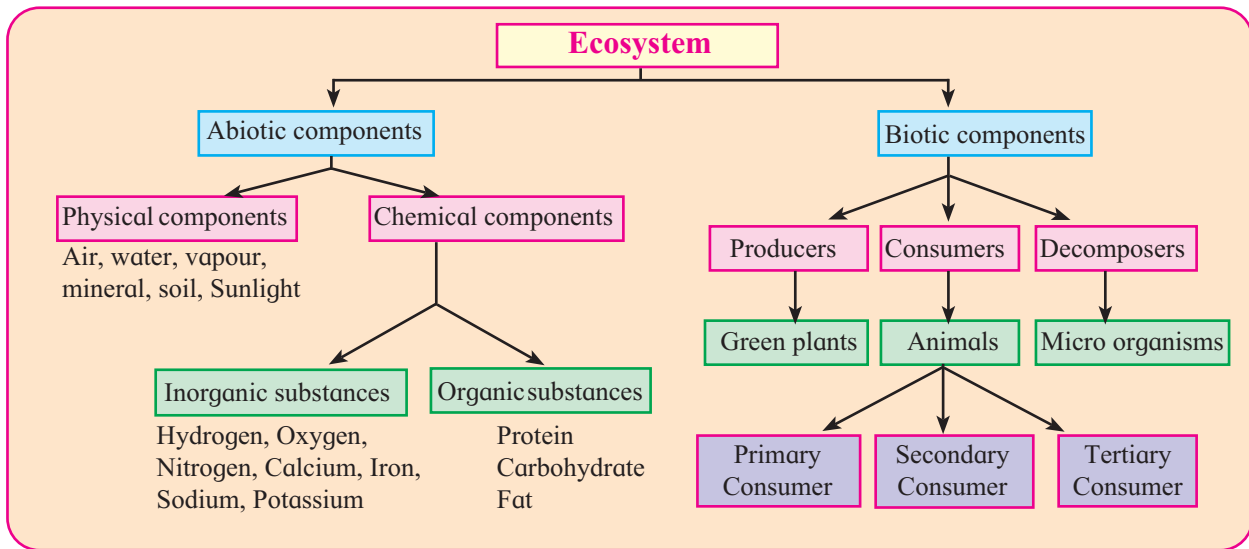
Ecosystem

Abiotic components

Physical components
Air, water, vapour, mineral, soil, Sunlight

Chemical components

Inorganic substances
Hydrogen, Oxygen, Nitrogen, Calcium, Iron, Sodium, Potassium

Organic substances
Protein
Carbohydrate
Fat

Biotic components

Producers
Green plants

Consumers
Animals

Decomposers
Micro organisms

Primary Consumer

Secondary Consumer

Tertiary Consumer